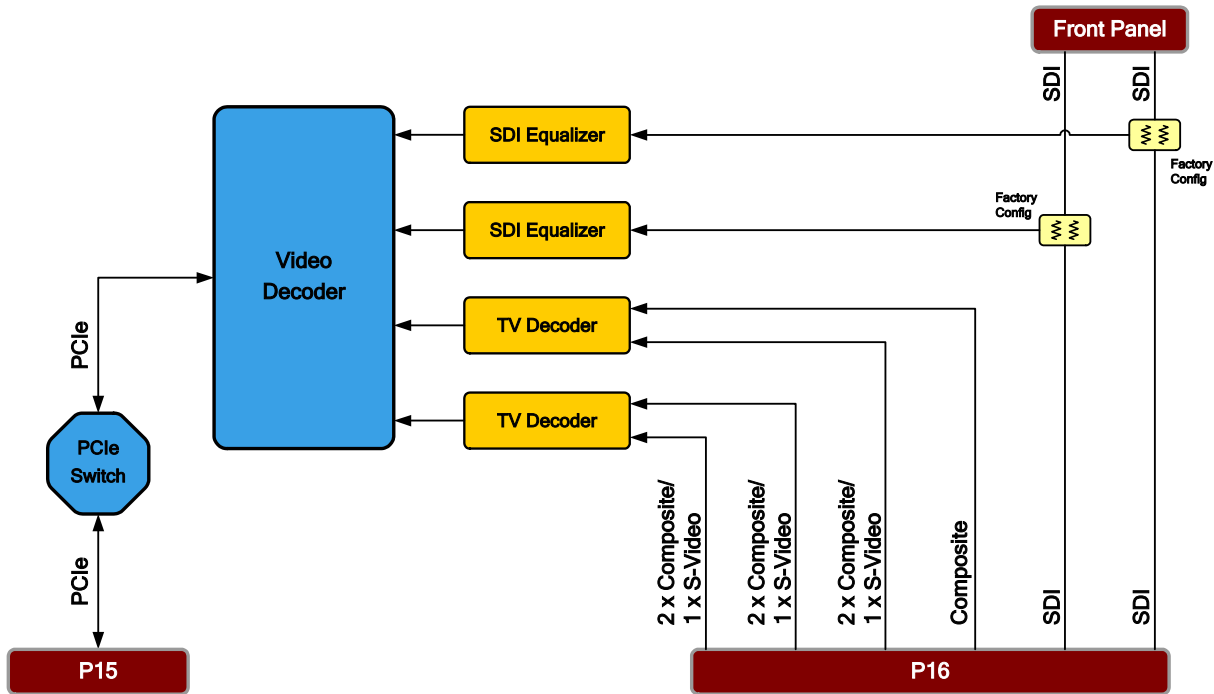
Front Panel

SDI

SDI

SDI Equalizer

Factory Config

Factory Config

SDI Equalizer

Video Decoder

TV Decoder

TV Decoder

PCIe

PCIe Switch

PCIe

P15

2 x Composite/ 1 x S-Video

2 x Composite/ 1 x S-Video

2 x Composite/ 1 x S-Video

Composite

SDI

SDI

P16